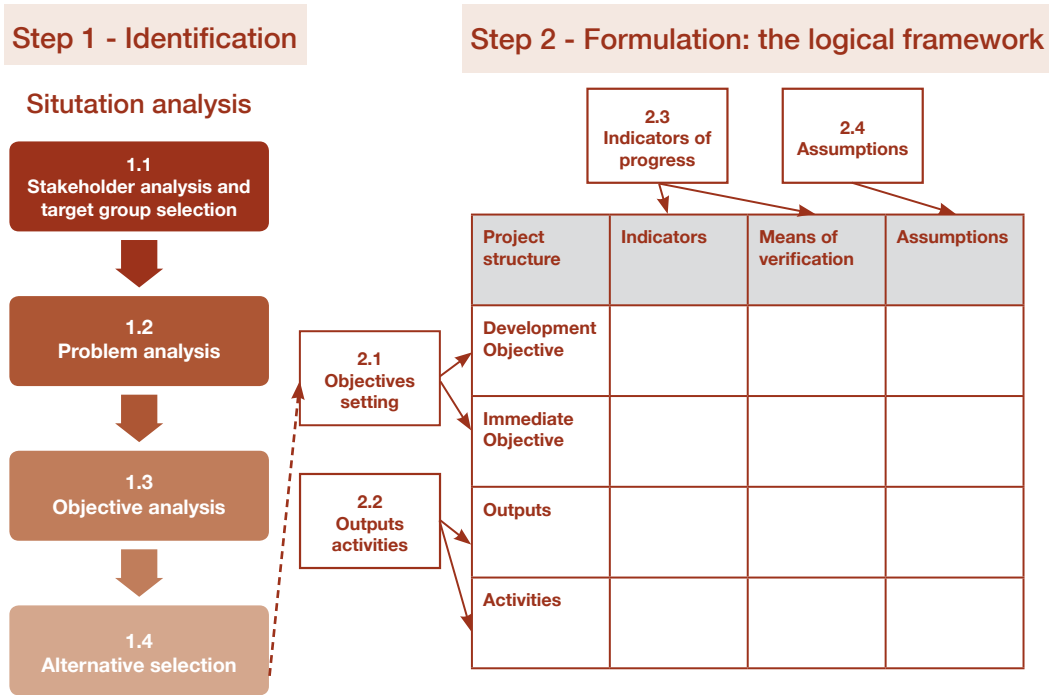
Step 1 - Identification

Situtation analysis

1.1
Stakeholder analysis and target group selection

1.2
Problem analysis

1.3
Objective analysis

1.4
Alternative selection

Step 2 - Formulation: the logical framework

2.3
Indicators of progress

2.4
Assumptions

2.1
Objectives setting

2.2
Outputs activities

| Project structure | Indicators | Means of verification | Assumptions |
|---|---|---|---|
| Development Objective | | | |
| Immediate Objective | | | |
| Outputs | | | |
| Activities | | | |